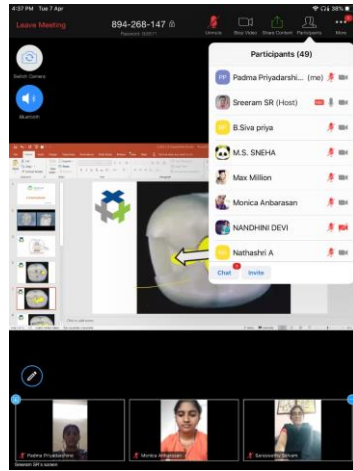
4:37 PM Tue 7 Apr

38%

Leave Meeting

894-268-147

Password: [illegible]

Unmute

Stop Video

Share Content

Participants

More

Switch Camera

Bluetooth

Participants (49)

PP Padma Priyadarshi... (me)

Sreeram SR (Host)

B.Siva priya

M.S. SNEHA

Max Million

Monica Anbarasan

NANDHINI DEVI

Nathashri A

Chat

Invite

Padma Priyadarshini

Monica Anbarasan

Saraswathy Selvam

Sreeram SR's screen